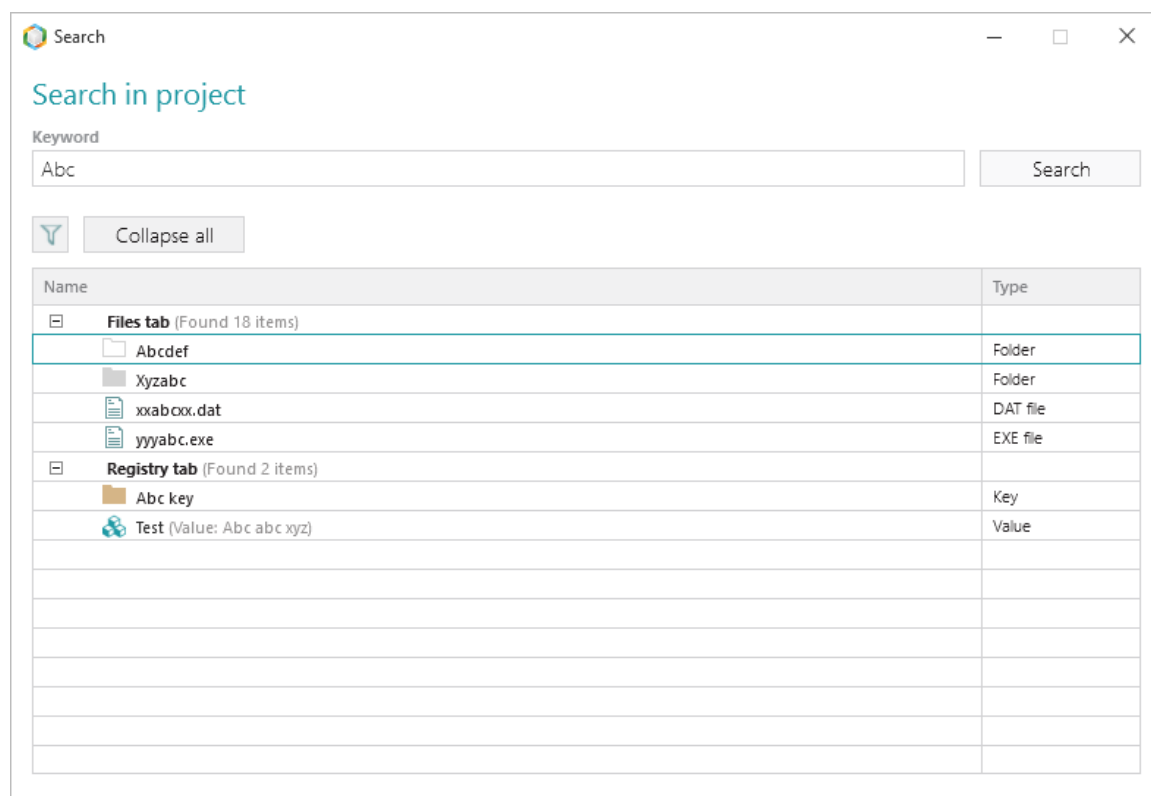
Search

Search in project

Keyword

Abc

Search

Collapse all

| Name | Type |
|---|---|
| Files tab (Found 18 items) | |
| Abcdef | Folder |
| Xyzabc | Folder |
| xxabcxx.dat | DAT file |
| yyyabc.exe | EXE file |
| Registry tab (Found 2 items) | |
| Abc key | Key |
| Test (Value: Abc abc xyz) | Value |